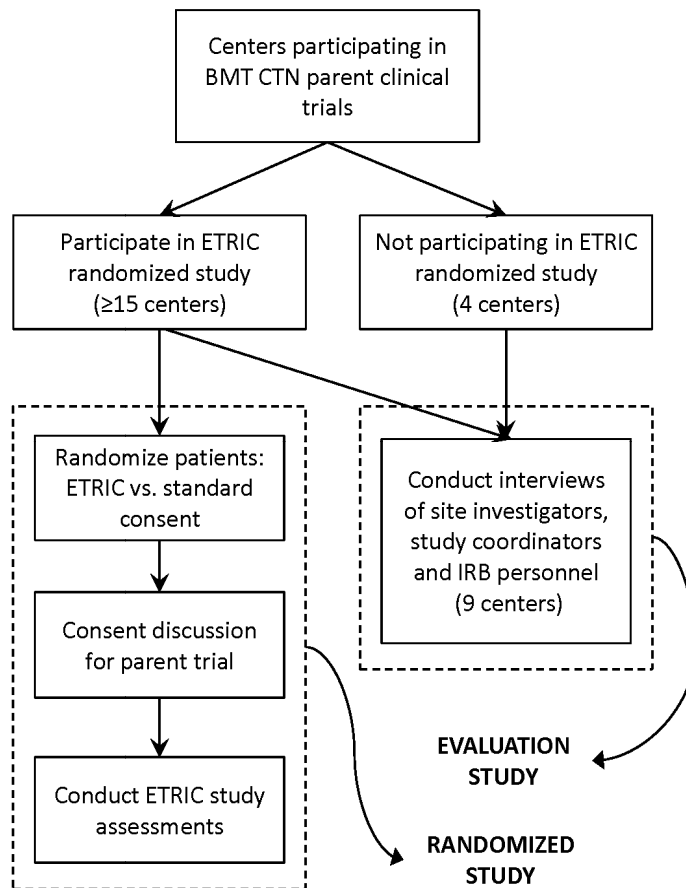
Centers participating in BMT CTN parent clinical trials

Participate in ETRIC randomized study (≥15 centers)

Not participating in ETRIC randomized study (4 centers)

Randomize patients: ETRIC vs. standard consent

Consent discussion for parent trial

Conduct ETRIC study assessments

Conduct interviews of site investigators, study coordinators and IRB personnel (9 centers)

EVALUATION STUDY

RANDOMIZED STUDY